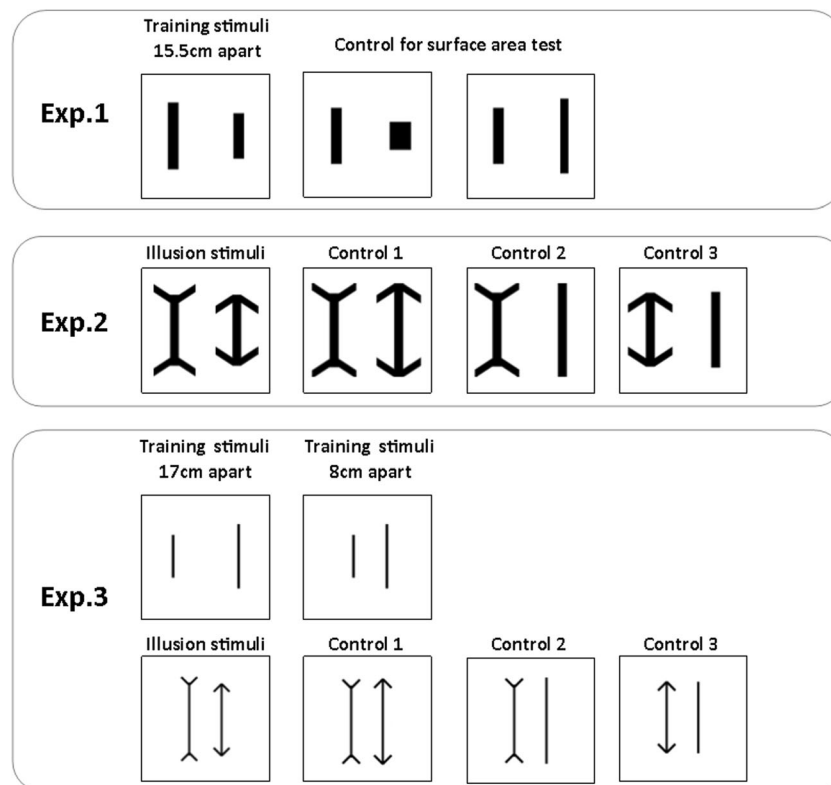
Training stimuli 15.5cm apart

Control for surface area test

Exp.1

Illusion stimuli

Control 1

Control 2

Control 3

Exp.2

Training stimuli 17cm apart

Training stimuli 8cm apart

Exp.3

Illusion stimuli

Control 1

Control 2

Control 3